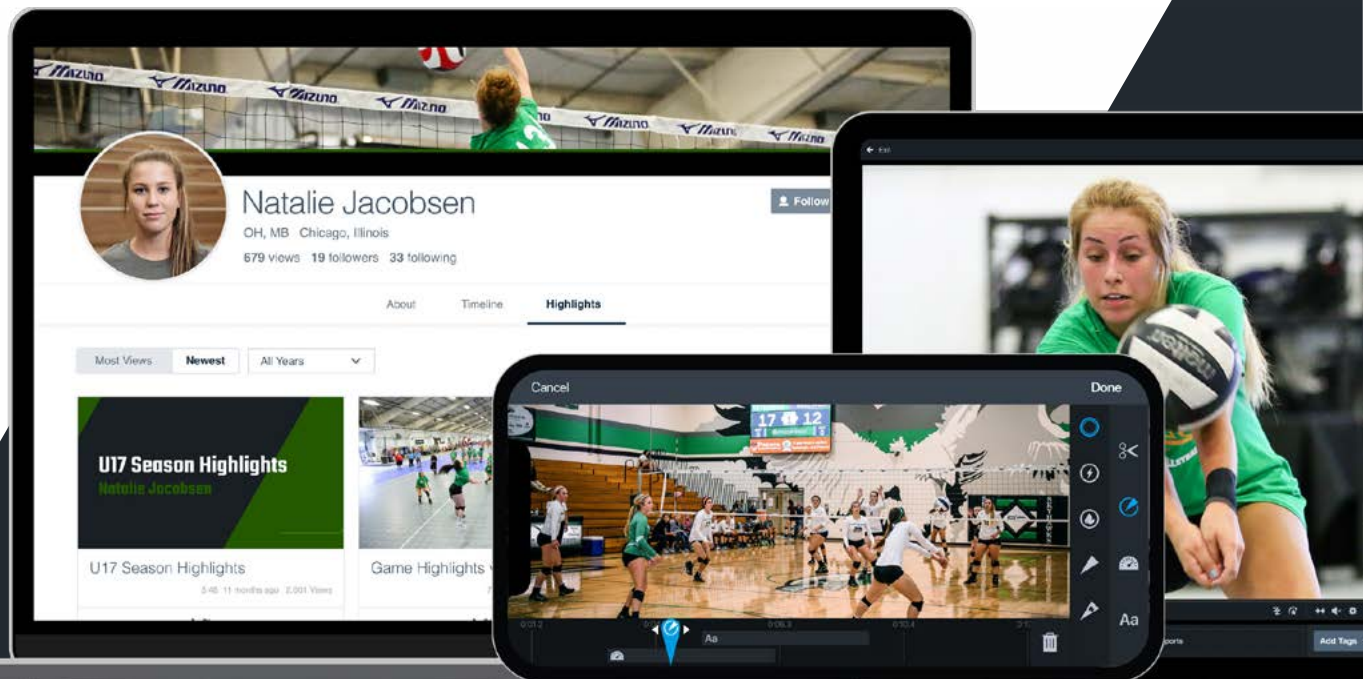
Mizuno Mizuno Mizuno Mizuno Mizuno Mizuno Mizuno

Natalie Jacobsen

Follow

OH, MB Chicago, Illinois

679 views 19 followers 33 following

About Timeline Highlights

Most Views Newest All Years

U17 Season Highlights
Natalie Jacobsen

U17 Season Highlights
3:45 11 months ago 2,001 Views

Game Highlights

Cancel Done

17 12

Aa

Aa

Add Tags